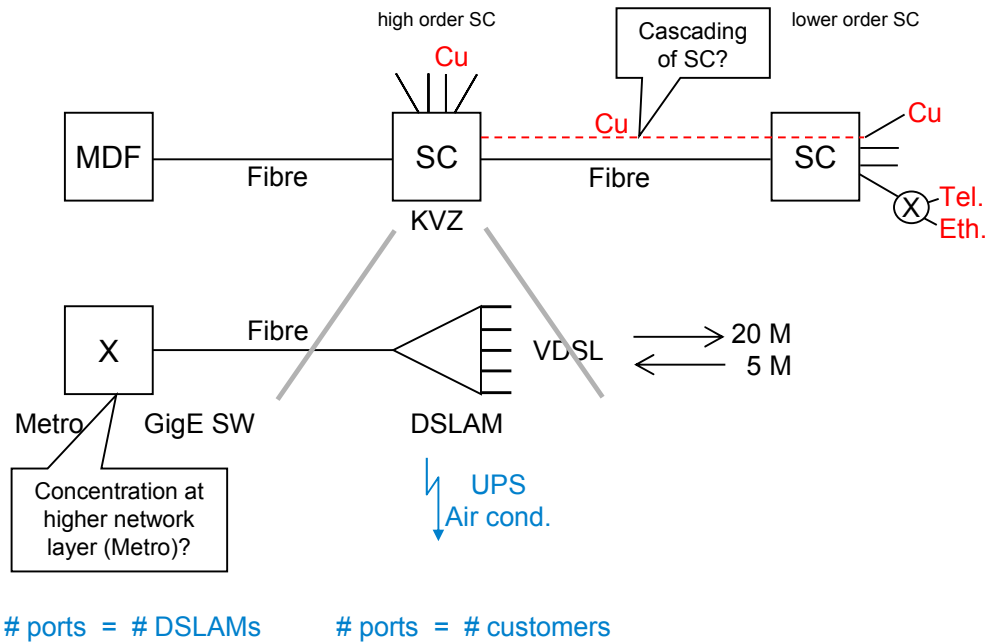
high order SC

Cu

Cascading of SC?

lower order SC

Cu

Cu

MDF

Fibre

SC

Fibre

SC

KVZ

X

Tel.

Eth.

X

Fibre

VDSL

20 M

5 M

Metro

GigE SW

DSLAM

UPS
Air cond.

Concentration at higher network layer (Metro)?

# ports = # DSLAMs

# ports = # customers